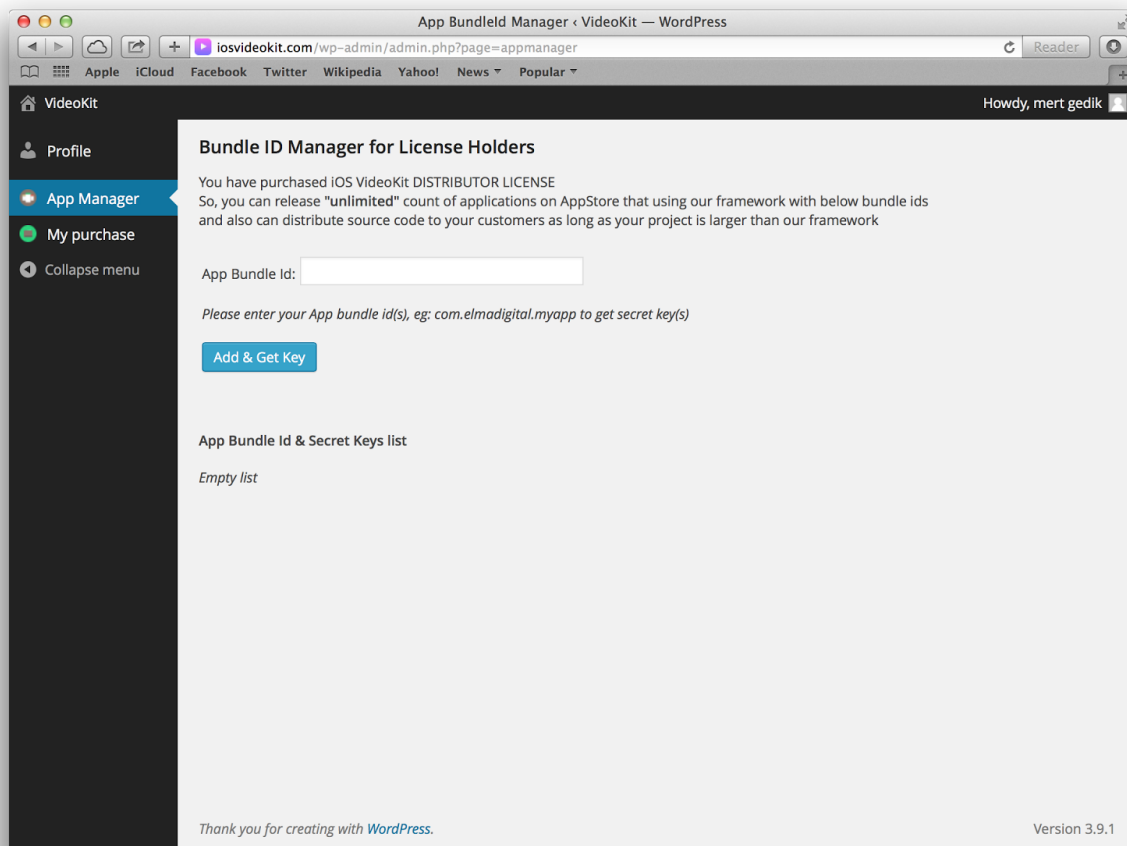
App BundleId Manager ‹ VideoKit — WordPress

iosvideokit.com/wp-admin/admin.php?page=appmanager

Reader

Apple iCloud Facebook Twitter Wikipedia Yahoo! News ▾ Popular ▾

VideoKit

Howdy, mert gedik

Profile

App Manager

My purchase

Collapse menu

Bundle ID Manager for License Holders

You have purchased iOS VideoKit DISTRIBUTOR LICENSE
So, you can release **"unlimited"** count of applications on AppStore that using our framework with below bundle ids and also can distribute source code to your customers as long as your project is larger than our framework

App Bundle Id:

*Please enter your App bundle id(s), eg: com.elmadigital.myapp to get secret key(s)*

Add & Get Key

App Bundle Id & Secret Keys list

*Empty list*

*Thank you for creating with WordPress.*

Version 3.9.1